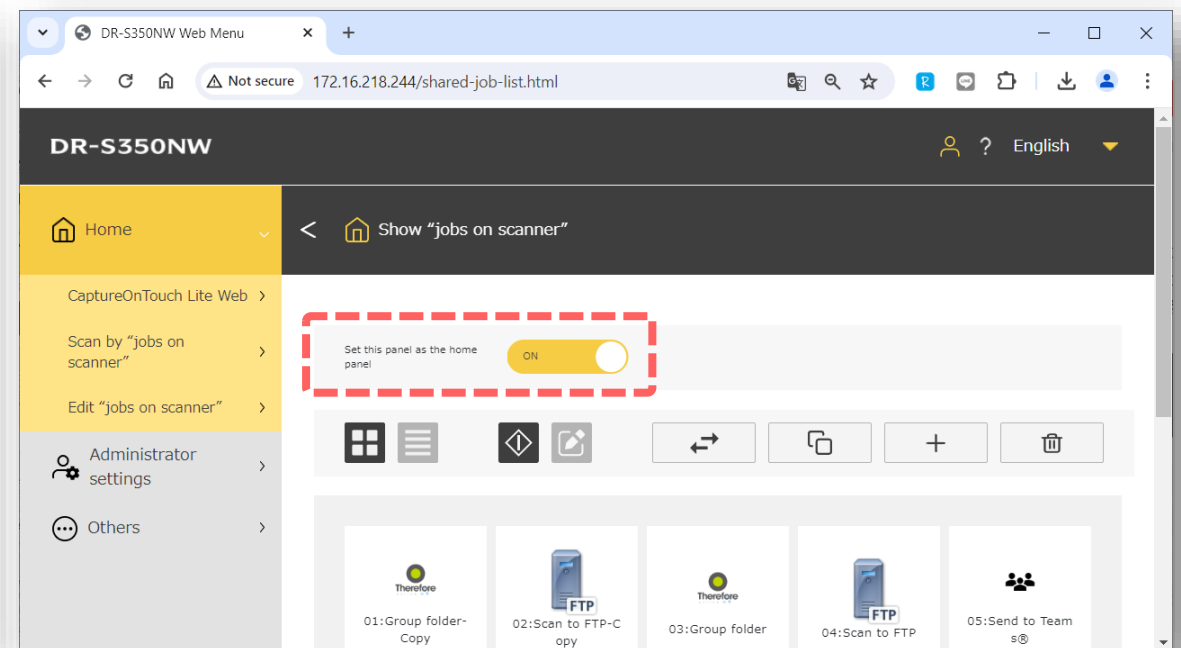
DR-S350NW Web Menu

Not secure 172.16.218.244/shared-job-list.html

DR-S350NW

English

Home

CaptureOnTouch Lite Web

Scan by “jobs on scanner”

Edit “jobs on scanner”

Administrator settings

Others

Show “jobs on scanner”

Set this panel as the home panel

ON

Therefore
01:Group folder-Copy

FTP
02:Scan to FTP-Copy

Therefore
03:Group folder

FTP
04:Scan to FTP

05:Send to Teams®